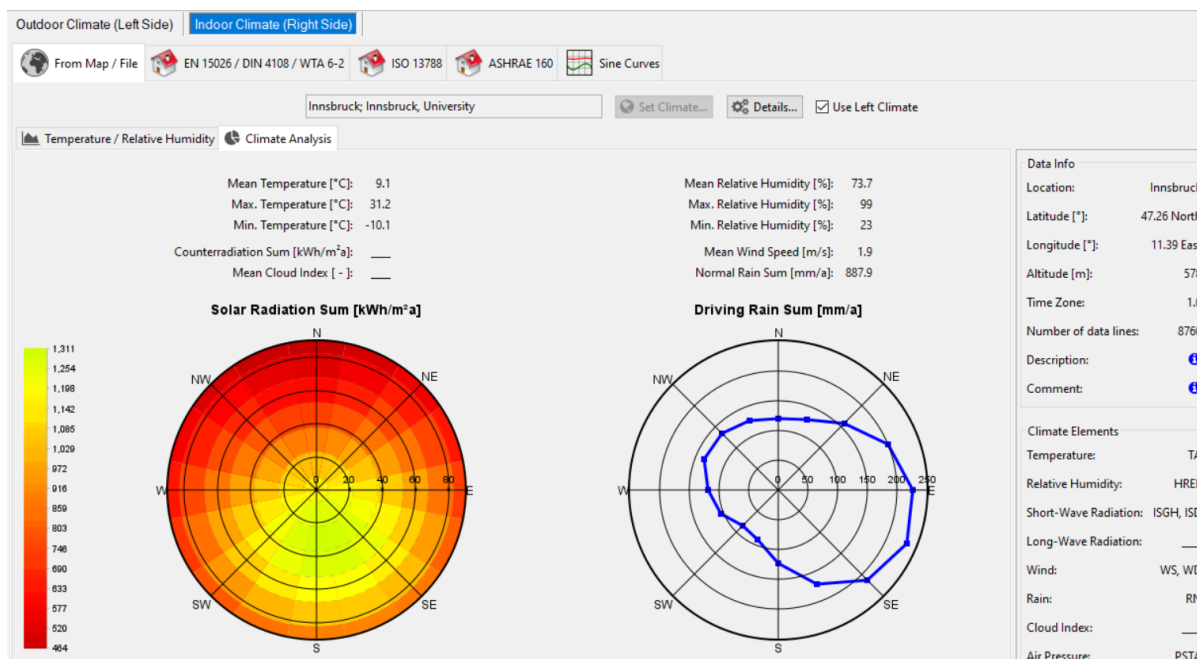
Outdoor Climate (Left Side) Indoor Climate (Right Side)

From Map / File EN 15026 / DIN 4108 / WTA 6-2 ISO 13788 ASHRAE 160 Sine Curves

Innsbruck; Innsbruck, University Set Climate... Details... Use Left Climate

Temperature / Relative Humidity Climate Analysis

Mean Temperature [°C]: 9.1
Max. Temperature [°C]: 31.2
Min. Temperature [°C]: -10.1
Counterradiation Sum [kWh/m²a]: ___
Mean Cloud Index [ - ]: ___

Mean Relative Humidity [%]: 73.7
Max. Relative Humidity [%]: 99
Min. Relative Humidity [%]: 23
Mean Wind Speed [m/s]: 1.9
Normal Rain Sum [mm/a]: 887.9

Solar Radiation Sum [kWh/m²a]

1,311
1,254
1,198
1,142
1,085
1,029
972
916
859
803
746
690
633
577
520
464

N NE E SE S SW W NW
0 20 40 60 80

Driving Rain Sum [mm/a]

N NE E SE S SW W NW
0 50 100 150 200 250

Data Info
Location: Innsbruc
Latitude [°]: 47.26 North
Longitude [°]: 11.39 Eas
Altitude [m]: 57
Time Zone: 1.
Number of data lines: 876
Description:
Comment:

Climate Elements
Temperature: T
Relative Humidity: HRE
Short-Wave Radiation: ISGH, ISD
Long-Wave Radiation: ___
Wind: WS, WD
Rain: RN
Cloud Index: ___
Air Pressure: PST